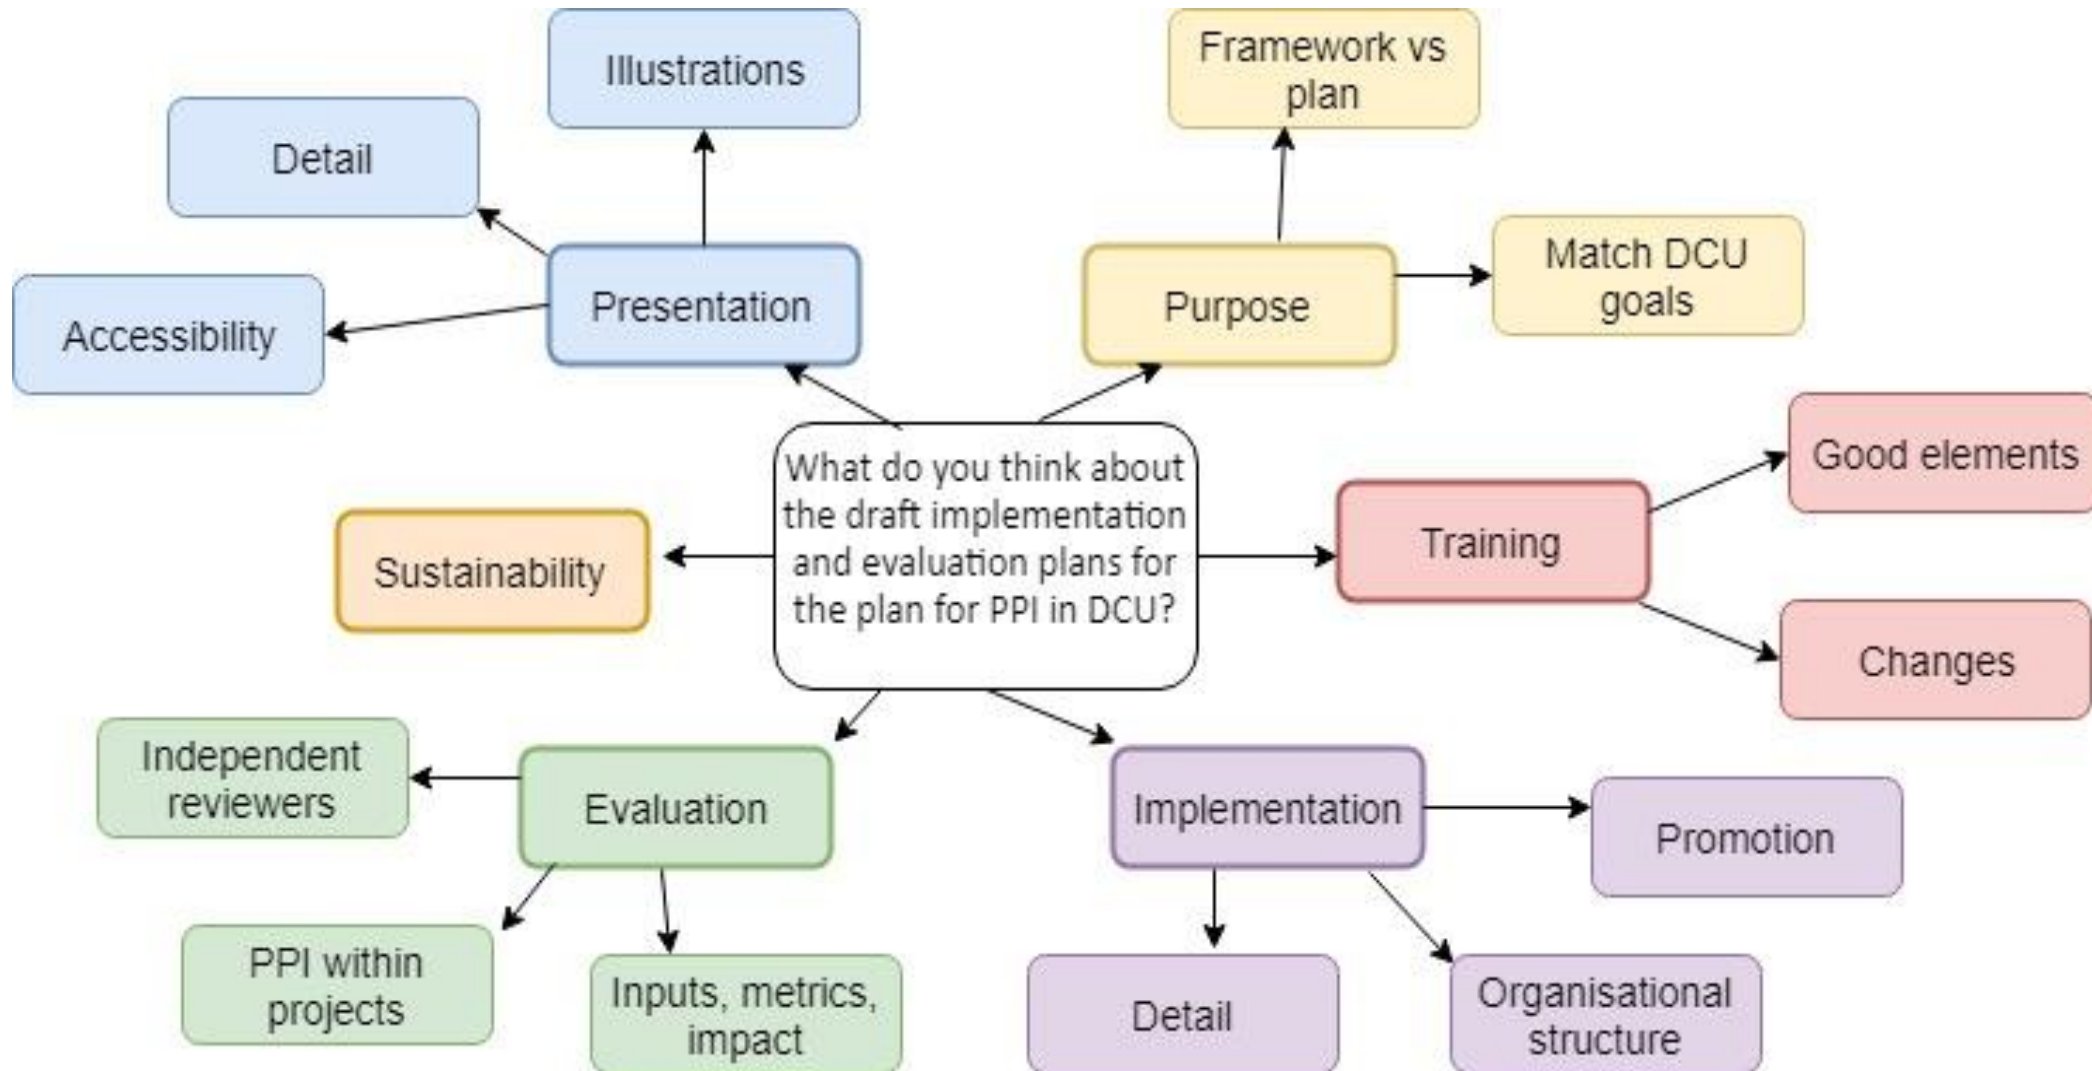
What do you think about the draft implementation and evaluation plans for the plan for PPI in DCU?

Presentation

Illustrations

Detail

Accessibility

Purpose

Framework vs plan

Match DCU goals

Training

Good elements

Changes

Sustainability

Evaluation

Independent reviewers

PPI within projects

Inputs, metrics, impact

Implementation

Promotion

Detail

Organisational structure